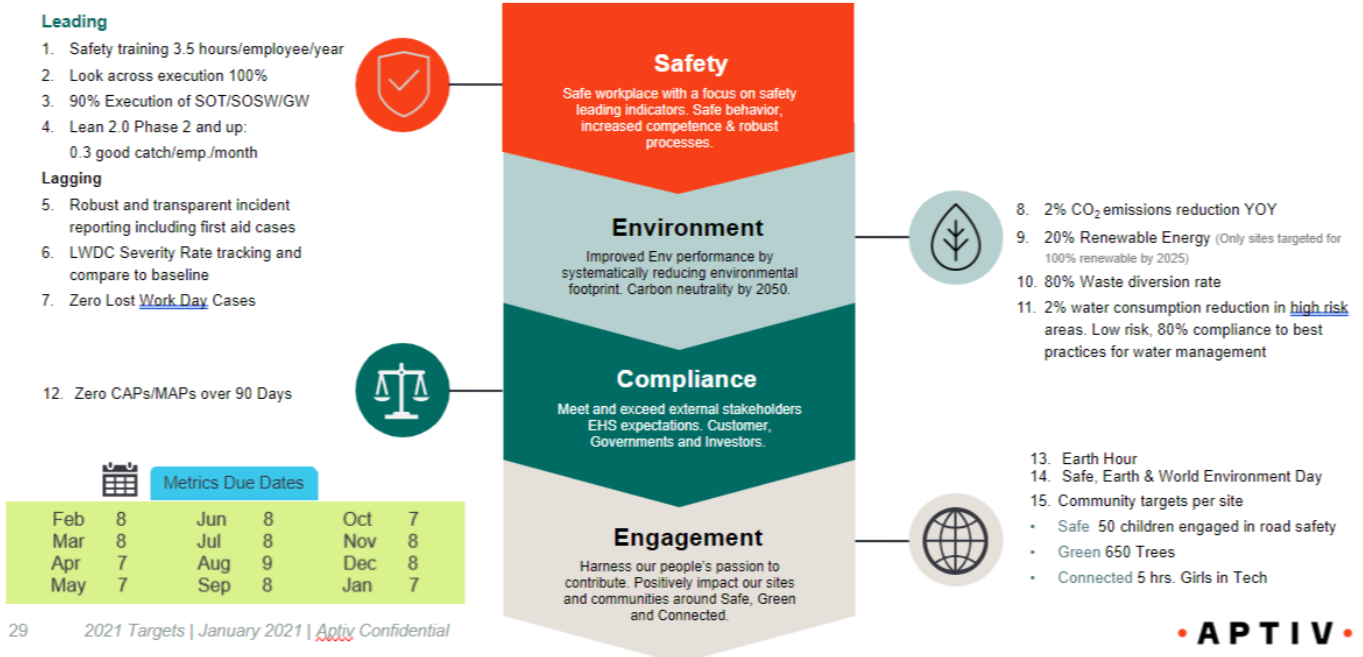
Leading

1. Safety training 3.5 hours/employee/year
2. Look across execution 100%
3. 90% Execution of SOT/SOSW/GW
4. Lean 2.0 Phase 2 and up: 0.3 good catch/emp./month

Lagging

5. Robust and transparent incident reporting including first aid cases
6. LWDC Severity Rate tracking and compare to baseline
7. Zero Lost Work Day Cases

12. Zero CAPs/MAPs over 90 Days

Metrics Due Dates

| | | | | | |
|---|---|---|---|---|---|
| Feb | 8 | Jun | 8 | Oct | 7 |
| Mar | 8 | Jul | 8 | Nov | 8 |
| Apr | 7 | Aug | 9 | Dec | 8 |
| May | 7 | Sep | 8 | Jan | 7 |

Safety

Safe workplace with a focus on safety leading indicators. Safe behavior, increased competence & robust processes.

Environment

Improved Env performance by systematically reducing environmental footprint. Carbon neutrality by 2050.

Compliance

Meet and exceed external stakeholders EHS expectations. Customer, Governments and Investors.

Engagement

Harness our people's passion to contribute. Positively impact our sites and communities around Safe, Green and Connected.

8. 2% $CO_2$ emissions reduction YOY
9. 20% Renewable Energy (Only sites targeted for 100% renewable by 2025)
10. 80% Waste diversion rate
11. 2% water consumption reduction in high risk areas. Low risk, 80% compliance to best practices for water management

13. Earth Hour
14. Safe, Earth & World Environment Day
15. Community targets per site
• Safe 50 children engaged in road safety
• Green 650 Trees
• Connected 5 hrs. Girls in Tech

29 2021 Targets | January 2021 | Aptiv Confidential

APTIV